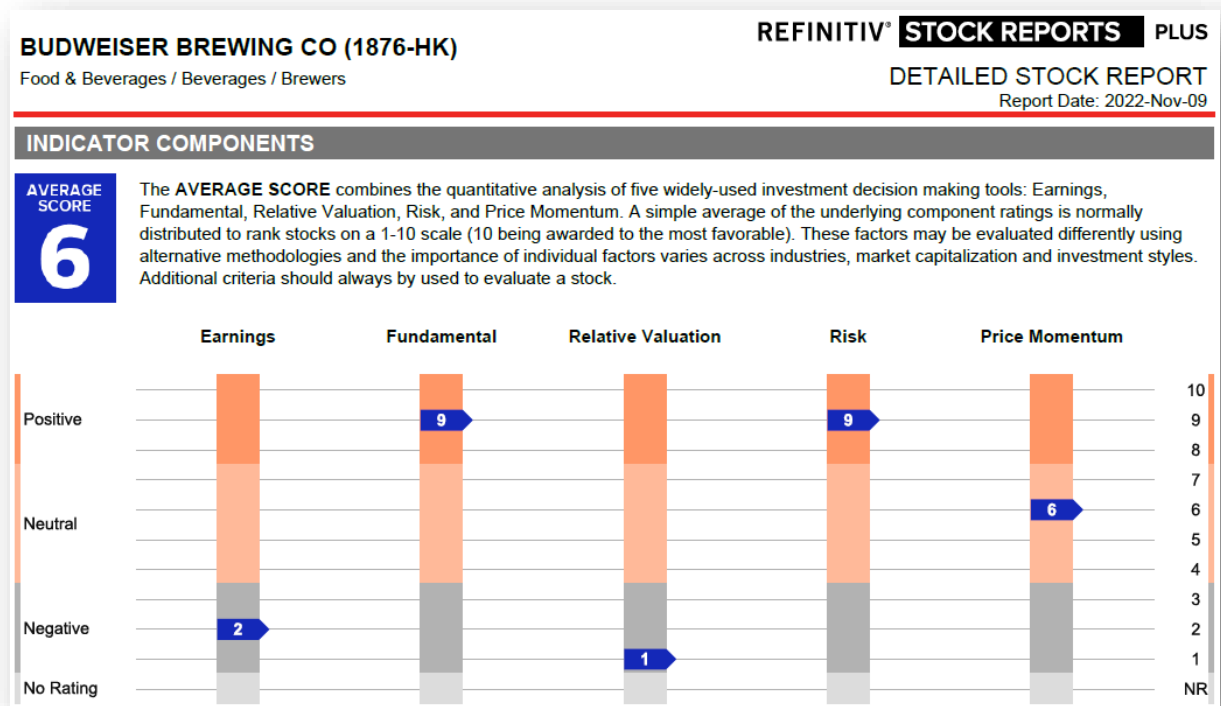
BUDWEISER BREWING CO (1876-HK)
Food & Beverages / Beverages / Brewers

REFINITIV® STOCK REPORTS PLUS
DETAILED STOCK REPORT
Report Date: 2022-Nov-09

INDICATOR COMPONENTS

AVERAGE SCORE
6

The AVERAGE SCORE combines the quantitative analysis of five widely-used investment decision making tools: Earnings, Fundamental, Relative Valuation, Risk, and Price Momentum. A simple average of the underlying component ratings is normally distributed to rank stocks on a 1-10 scale (10 being awarded to the most favorable). These factors may be evaluated differently using alternative methodologies and the importance of individual factors varies across industries, market capitalization and investment styles. Additional criteria should always by used to evaluate a stock.

Earnings
Fundamental
Relative Valuation
Risk
Price Momentum

Positive
Neutral
Negative
No Rating

9
9
6
2
1

10
9
8
7
6
5
4
3
2
1
NR